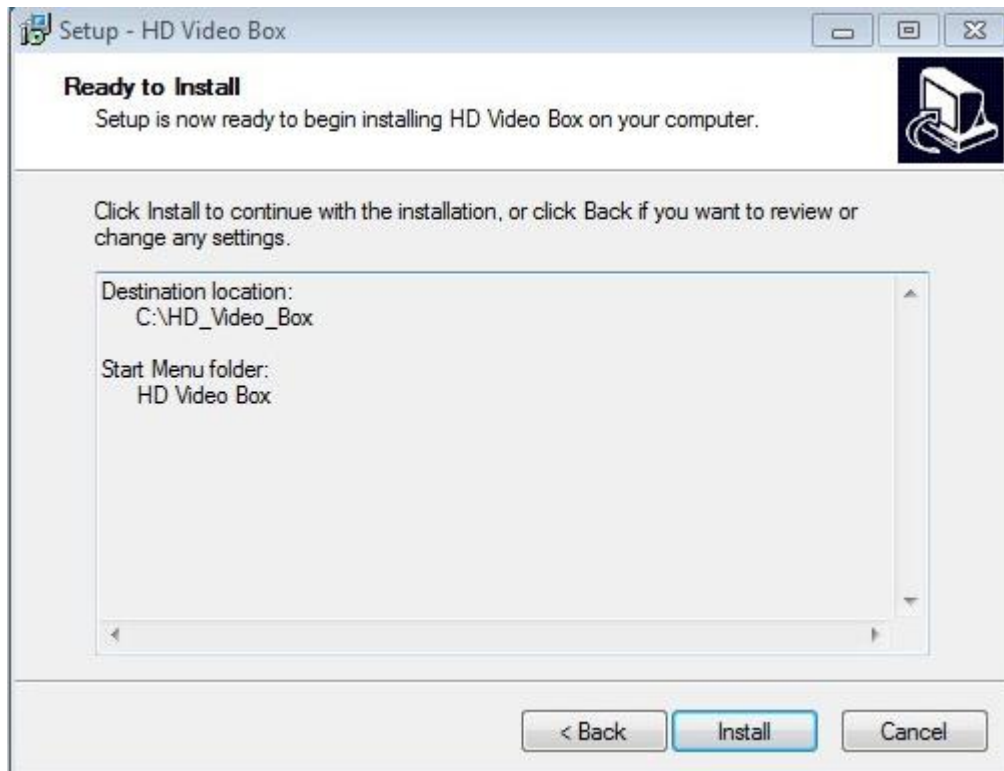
Setup - HD Video Box

Ready to Install

Setup is now ready to begin installing HD Video Box on your computer.

Click Install to continue with the installation, or click Back if you want to review or change any settings.

Destination location:
C:\HD_Video_Box

Start Menu folder:
HD Video Box

< Back
Install
Cancel